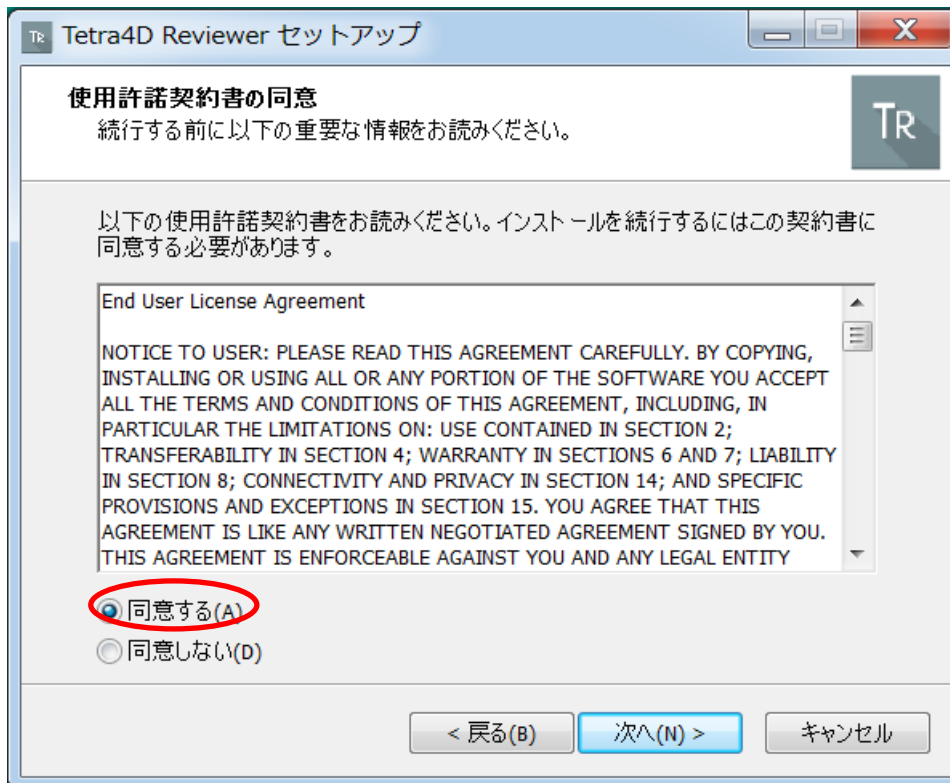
Tetra4D Reviewer セットアップ

使用許諾契約書の同意
続行する前に以下の重要な情報をお読みください。

TR

以下の使用許諾契約書をお読みください。インストールを続行するにはこの契約書に同意する必要があります。

End User License Agreement

NOTICE TO USER: PLEASE READ THIS AGREEMENT CAREFULLY. BY COPYING, INSTALLING OR USING ALL OR ANY PORTION OF THE SOFTWARE YOU ACCEPT ALL THE TERMS AND CONDITIONS OF THIS AGREEMENT, INCLUDING, IN PARTICULAR THE LIMITATIONS ON: USE CONTAINED IN SECTION 2; TRANSFERABILITY IN SECTION 4; WARRANTY IN SECTIONS 6 AND 7; LIABILITY IN SECTION 8; CONNECTIVITY AND PRIVACY IN SECTION 14; AND SPECIFIC PROVISIONS AND EXCEPTIONS IN SECTION 15. YOU AGREE THAT THIS AGREEMENT IS LIKE ANY WRITTEN NEGOTIATED AGREEMENT SIGNED BY YOU. THIS AGREEMENT IS ENFORCEABLE AGAINST YOU AND ANY LEGAL ENTITY

同意する(A)
同意しない(D)

< 戻る(B)
次へ(N) >
キャンセル